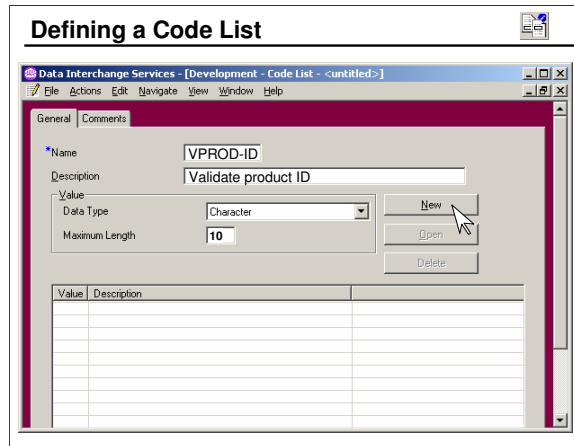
Defining a Code List

Data Interchange Services - [Development - Code List - <untitled>]

File Actions Edit Navigate View Window Help

General Comments

*Name VPROD-ID

Description Validate product ID

Value

Data Type Character

Maximum Length 10

New

Open

Delete

| Value | Description | |
|---|---|---|
| | | |